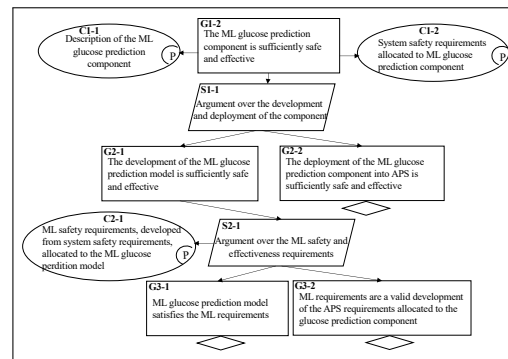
C1-1
Description of the ML glucose prediction component
P

G1-2
The ML glucose prediction component is sufficiently safe and effective

C1-2
System safety requirements allocated to ML glucose prediction component
P

S1-1
Argument over the development and deployment of the component

G2-1
The development of the ML glucose prediction model is sufficiently safe and effective

G2-2
The deployment of the ML glucose prediction component into APS is sufficiently safe and effective

C2-1
ML safety requirements, developed from system safety requirements, allocated to the ML glucose perdition model
P

S2-1
Argument over the ML safety and effectiveness requirements

G3-1
ML glucose prediction model satisfies the ML requirements

G3-2
ML requirements are a valid development of the APS requirements allocated to the glucose prediction component